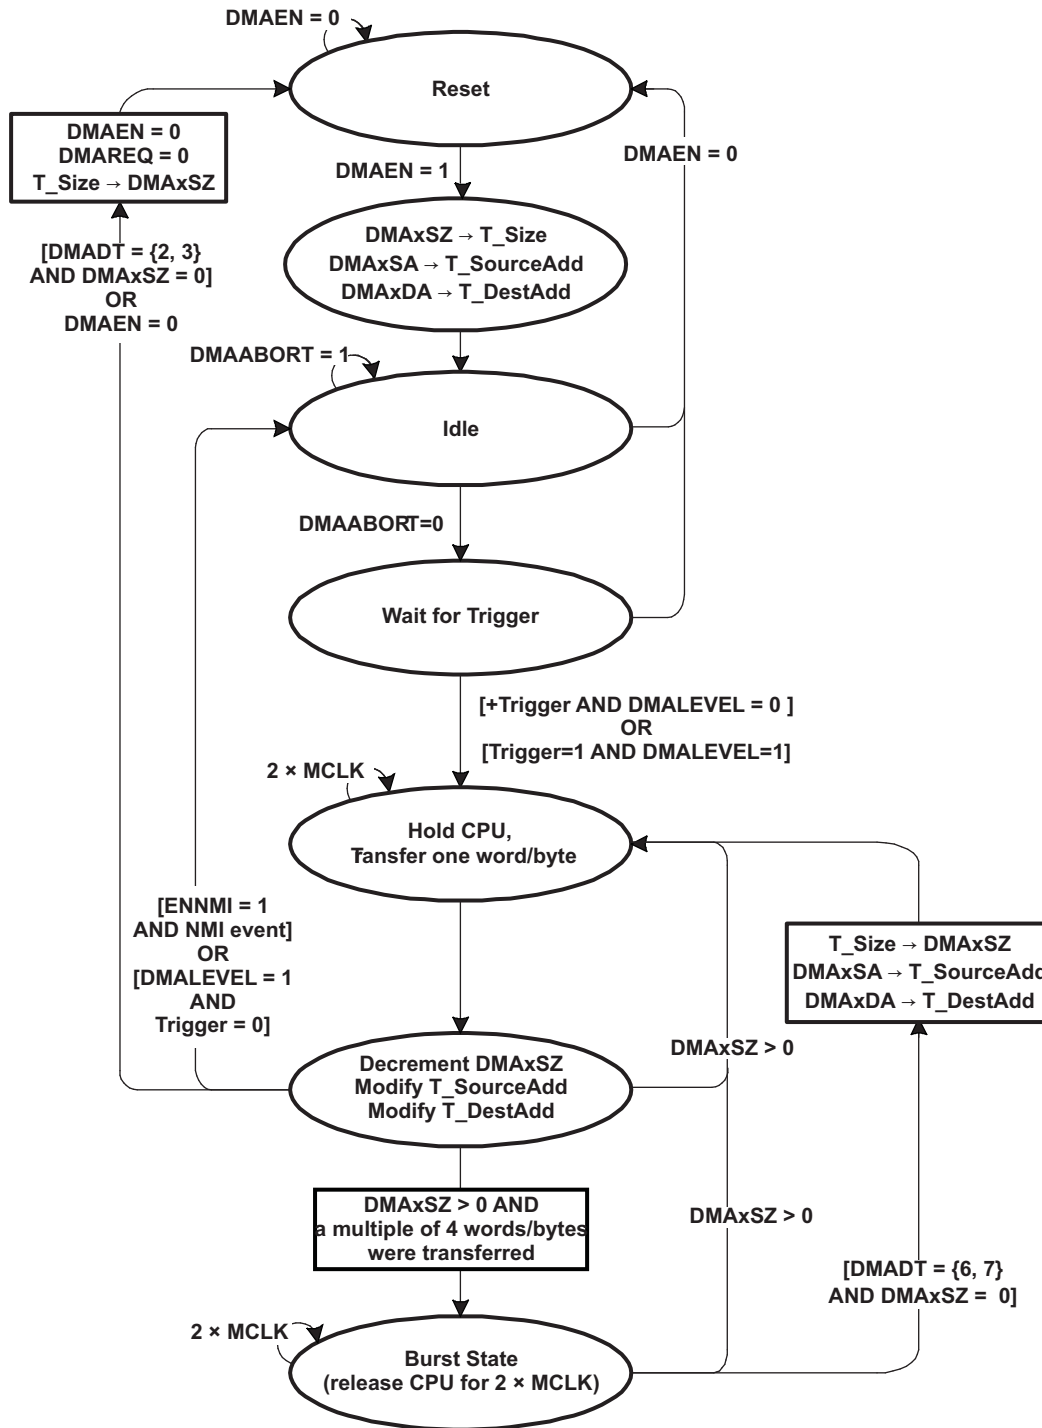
DMAEN = 0

Reset

DMAEN = 0
DMAREQ = 0
T_Size → DMAxSZ

DMAEN = 1

DMAEN = 0

DMAxSZ → T_Size
DMAxSA → T_SourceAdd
DMAxDA → T_DestAdd

[DMADT = {2, 3}
AND DMAxSZ = 0]
OR
DMAEN = 0

DMAABORT = 1

Idle

DMAABORT=0

Wait for Trigger

[+Trigger AND DMALEVEL = 0 ]
OR
[Trigger=1 AND DMALEVEL=1]

2 × MCLK

Hold CPU,
Tansfer one word/byte

[ENNMI = 1
AND NMI event]
OR
[DMALEVEL = 1
AND
Trigger = 0]

T_Size → DMAxSZ
DMAxSA → T_SourceAdd
DMAxDA → T_DestAdd

Decrement DMAxSZ
Modify T_SourceAdd
Modify T_DestAdd

DMAxSZ > 0

DMAxSZ > 0 AND
a multiple of 4 words/bytes
were transferred

DMAxSZ > 0

[DMADT = {6, 7}
AND DMAxSZ = 0]

2 × MCLK

Burst State
(release CPU for 2 × MCLK)